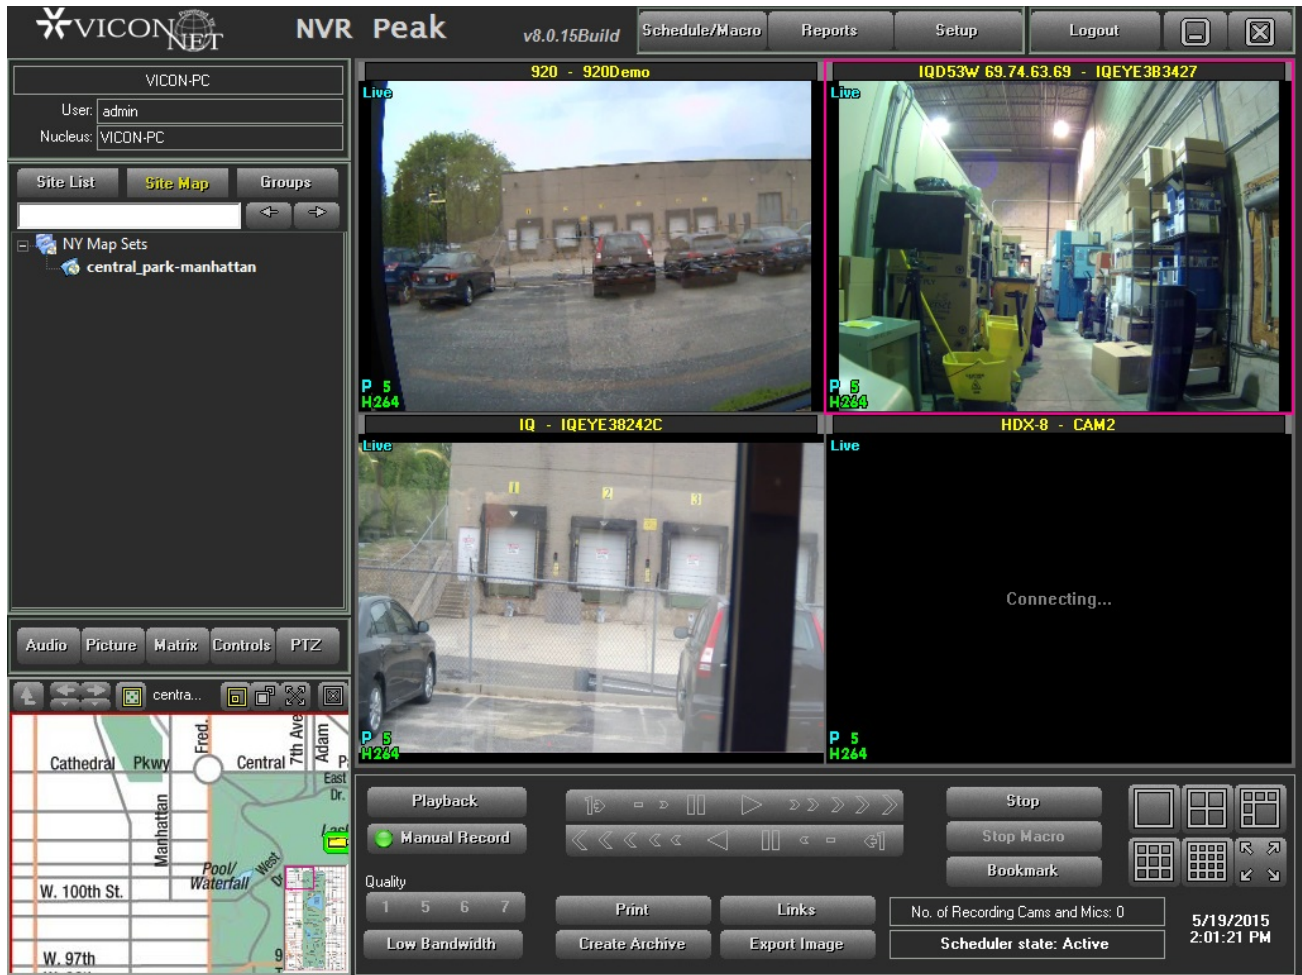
VICON NET
NVR Peak
v8.0.15Build
Schedule/Macro
Reports
Setup
Logout

VICON-PC
User: admin
Nucleus: VICON-PC

Site List
Site Map
Groups

NY Map Sets
central_park-manhattan

920 - 920Demo
Live
P 5
H264

IQD53W 69.74.63.69 - IQEYE3B3427
Live
P 5
H264

IQ - IQEYE38242C
Live
P 5
H264

HDX-8 - CAM2
Live
Connecting...
P 5
H264

Audio
Picture
Matrix
Controls
PTZ

centra...

Cathedral Pkwy
Fred.
Central
7th Ave
Adam
P
East Dr.
Manhattan
Pool/ Waterfall
West Dr.
W. 100th St.
W. 97th
9

Playback
Manual Record
Quality
1 5 6 7
Low Bandwidth
Print
Links
Create Archive
Export Image
Stop
Stop Macro
Bookmark
No. of Recording Cams and Mics: 0
Scheduler state: Active
5/19/2015
2:01:21 PM